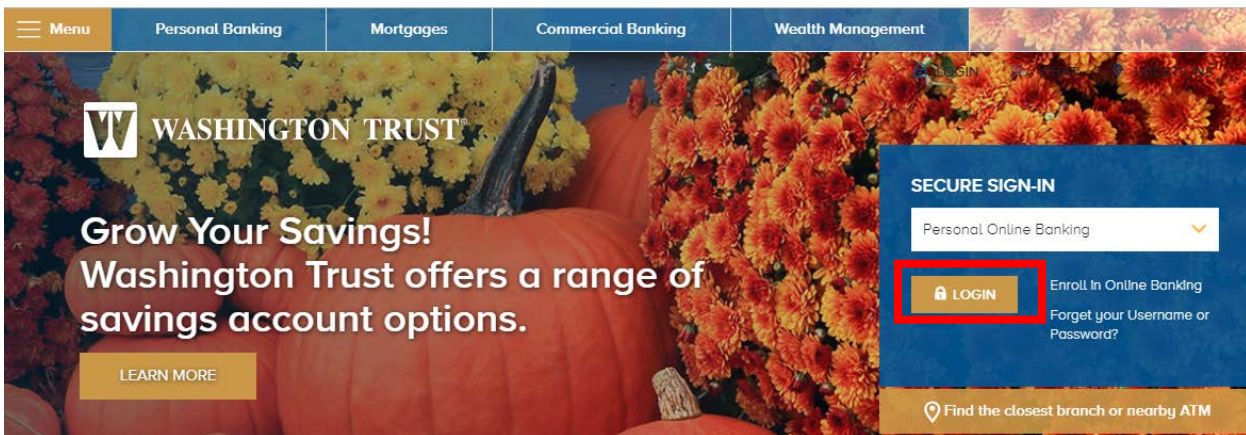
Menu
Personal Banking
Mortgages
Commercial Banking
Wealth Management

LOGIN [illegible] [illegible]

WASHINGTON TRUST®

Grow Your Savings! Washington Trust offers a range of savings account options.

LEARN MORE

SECURE SIGN-IN

Personal Online Banking

LOGIN

Enroll In Online Banking

Forget your Username or Password?

Find the closest branch or nearby ATM